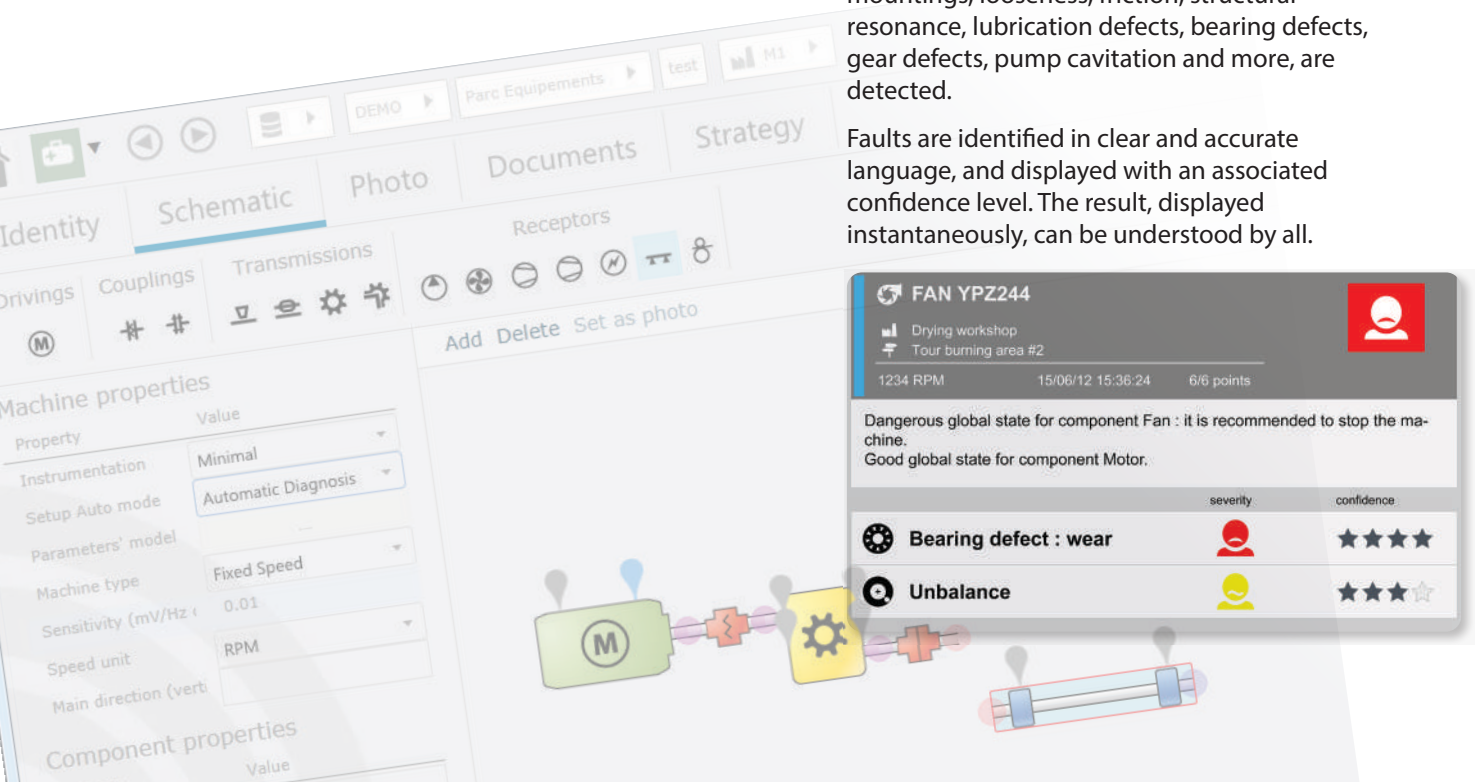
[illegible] resonance, lubrication defects, bearing defects, gear defects, pump cavitation and more, are detected.

Faults are identified in clear and accurate language, and displayed with an associated confidence level. The result, displayed instantaneously, can be understood by all.

DEMO
Parc Equipements
test
M1

Identity
Schematic
Photo
Documents
Strategy

Drivings
Couplings
Transmissions
Receptors

Add Delete Set as photo

Machine properties

| Property | Value |
|---|---|
| Instrumentation | Minimal |
| Setup Auto mode | Automatic Diagnosis |
| Parameters' model | ... |
| Machine type | Fixed Speed |
| Sensitivity (mV/Hz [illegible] | 0.01 |
| Speed unit | RPM |
| Main direction (vert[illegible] | |

Component properties
Value

FAN YPZ244
Drying workshop
Tour burning area #2
1234 RPM 15/06/12 15:36:24 6/6 points

Dangerous global state for component Fan : it is recommended to stop the machine.
Good global state for component Motor.

| | severity | confidence |
|---|---|---|
| Bearing defect : wear | | ★★★★ |
| Unbalance | | ★★★☆ |